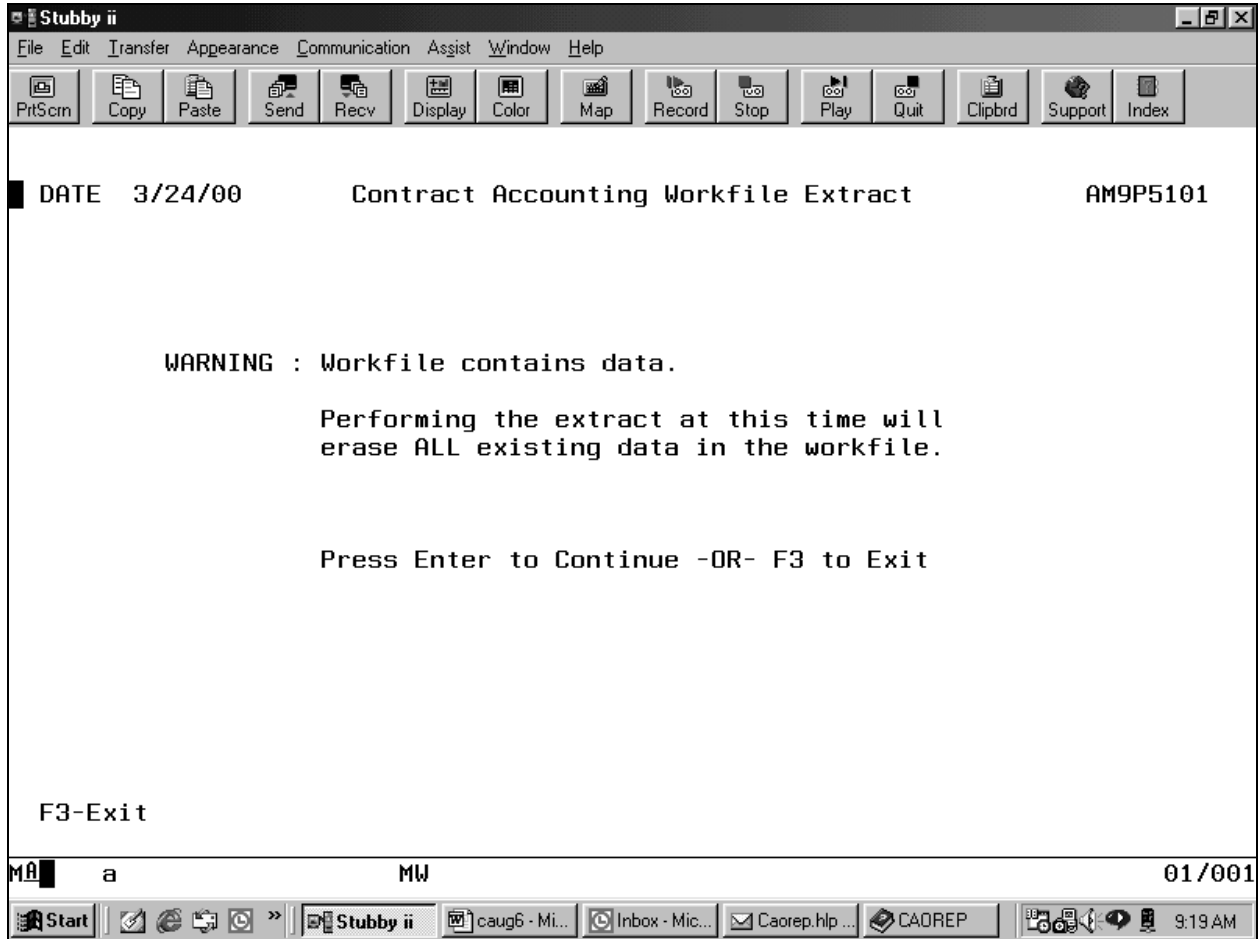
Stubby ii

File Edit Transfer Appearance Communication Assist Window Help

PrtScrn Copy Paste Send Recv Display Color Map Record Stop Play Quit Clipbrd Support Index

DATE 3/24/00 Contract Accounting Workfile Extract AM9P5101

WARNING : Workfile contains data.

Performing the extract at this time will erase ALL existing data in the workfile.

Press Enter to Continue -OR- F3 to Exit

F3-Exit

MA a MW 01/001

Start Stubby ii caug6 - Mi... Inbox - Mic... Caorep.hlp ... CAOREP 9:19 AM